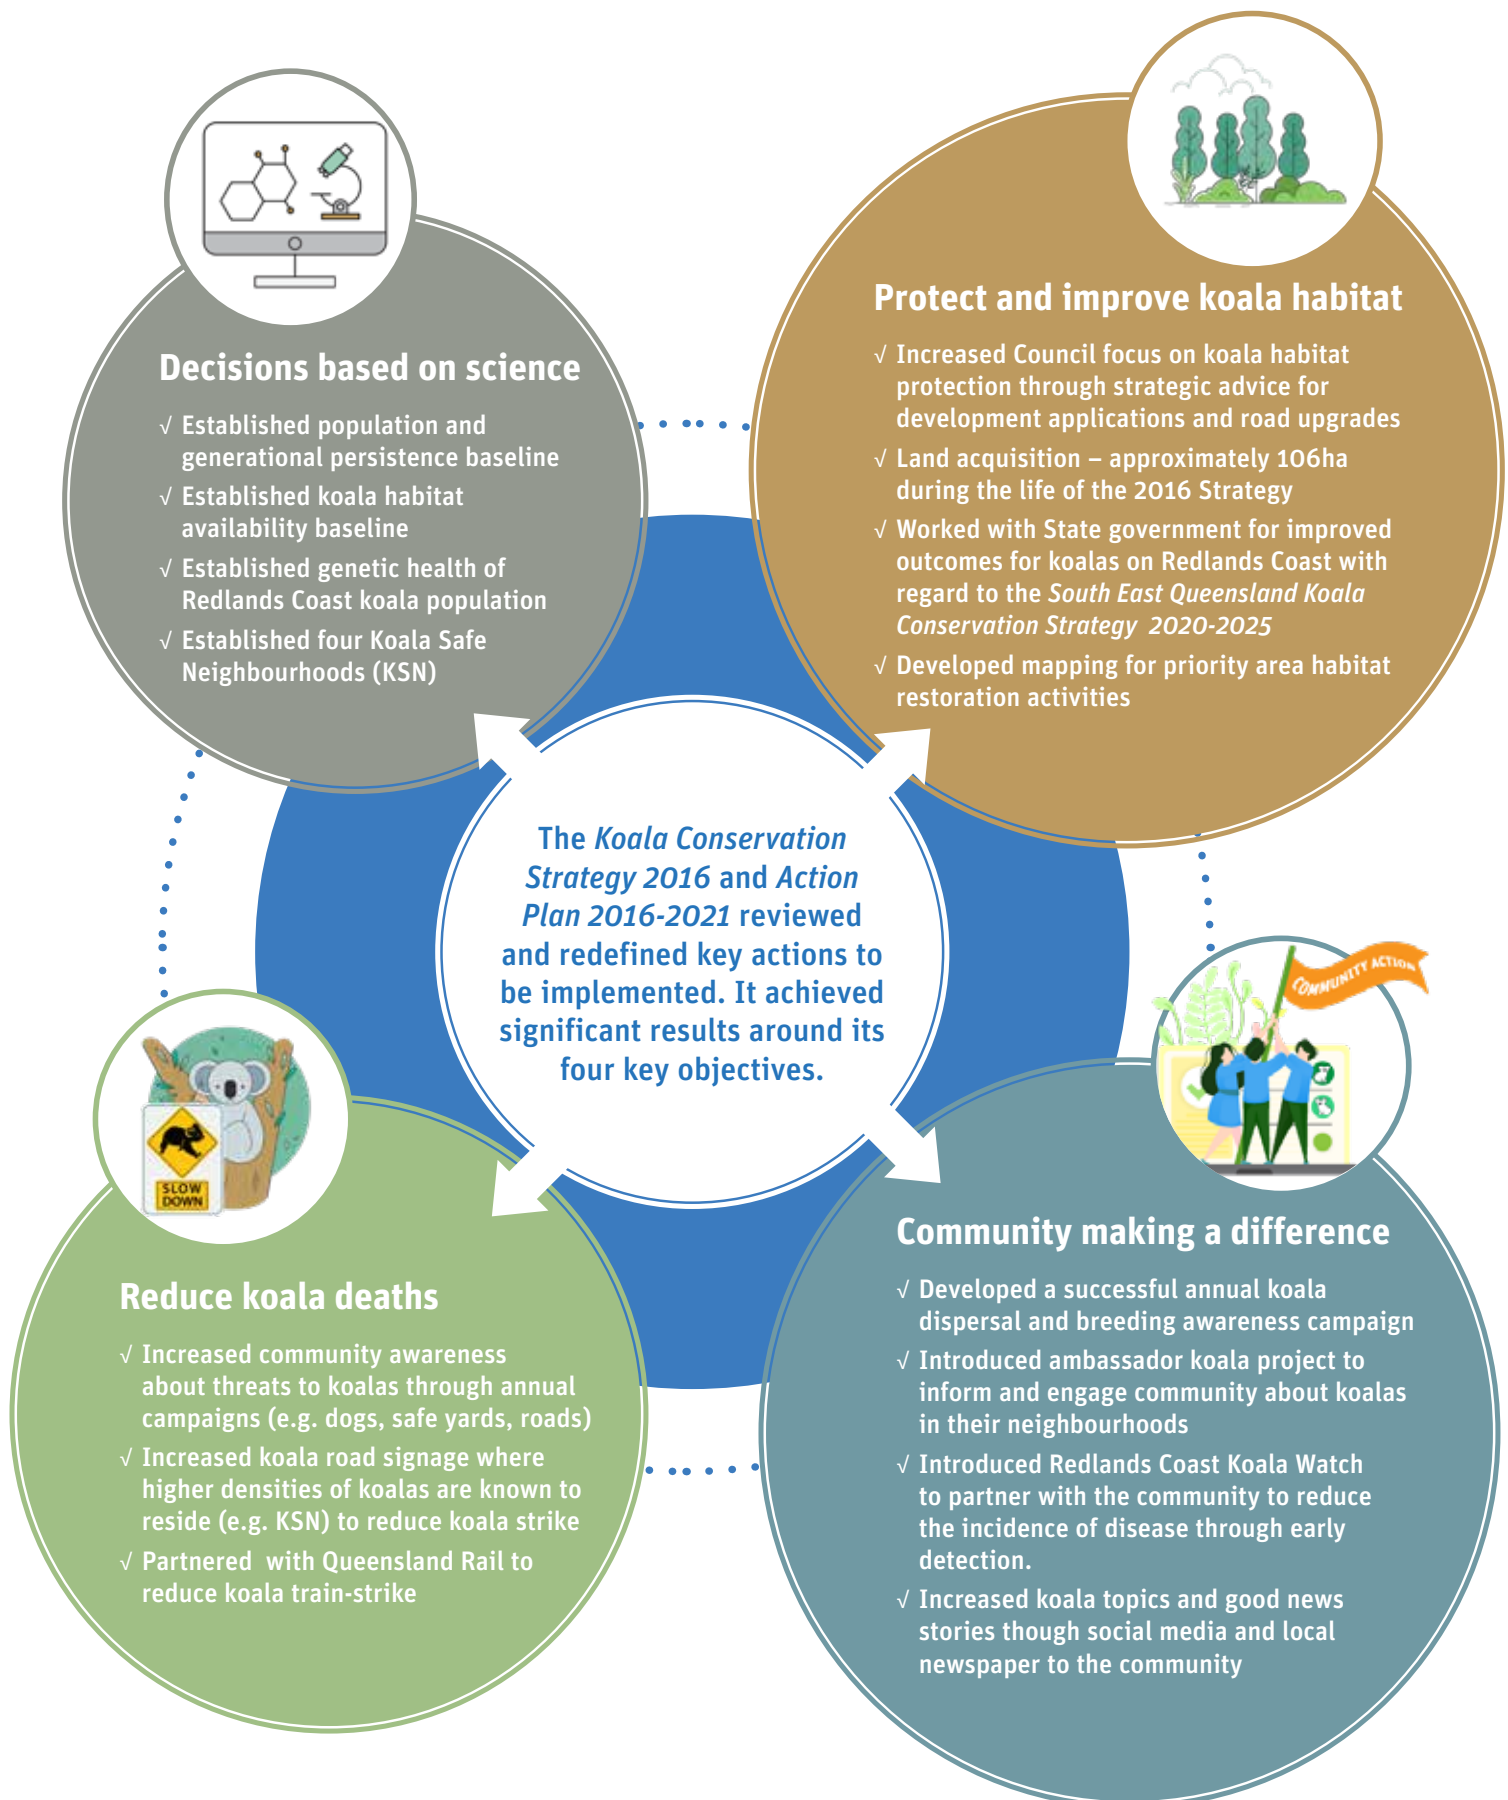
Decisions based on science

√ Established population and generational persistence baseline
√ Established koala habitat availability baseline
√ Established genetic health of Redlands Coast koala population
√ Established four Koala Safe Neighbourhoods (KSN)

Protect and improve koala habitat

√ Increased Council focus on koala habitat protection through strategic advice for development applications and road upgrades
√ Land acquisition – approximately 106ha during the life of the 2016 Strategy
√ Worked with State government for improved outcomes for koalas on Redlands Coast with regard to the South East Queensland Koala Conservation Strategy 2020-2025
√ Developed mapping for priority area habitat restoration activities

The Koala Conservation Strategy 2016 and Action Plan 2016-2021 reviewed and redefined key actions to be implemented. It achieved significant results around its four key objectives.

SLOW DOWN

COMMUNITY ACTION

Reduce koala deaths

√ Increased community awareness about threats to koalas through annual campaigns (e.g. dogs, safe yards, roads)
√ Increased koala road signage where higher densities of koalas are known to reside (e.g. KSN) to reduce koala strike
√ Partnered with Queensland Rail to reduce koala train-strike

Community making a difference

√ Developed a successful annual koala dispersal and breeding awareness campaign
√ Introduced ambassador koala project to inform and engage community about koalas in their neighbourhoods
√ Introduced Redlands Coast Koala Watch to partner with the community to reduce the incidence of disease through early detection.
√ Increased koala topics and good news stories though social media and local newspaper to the community